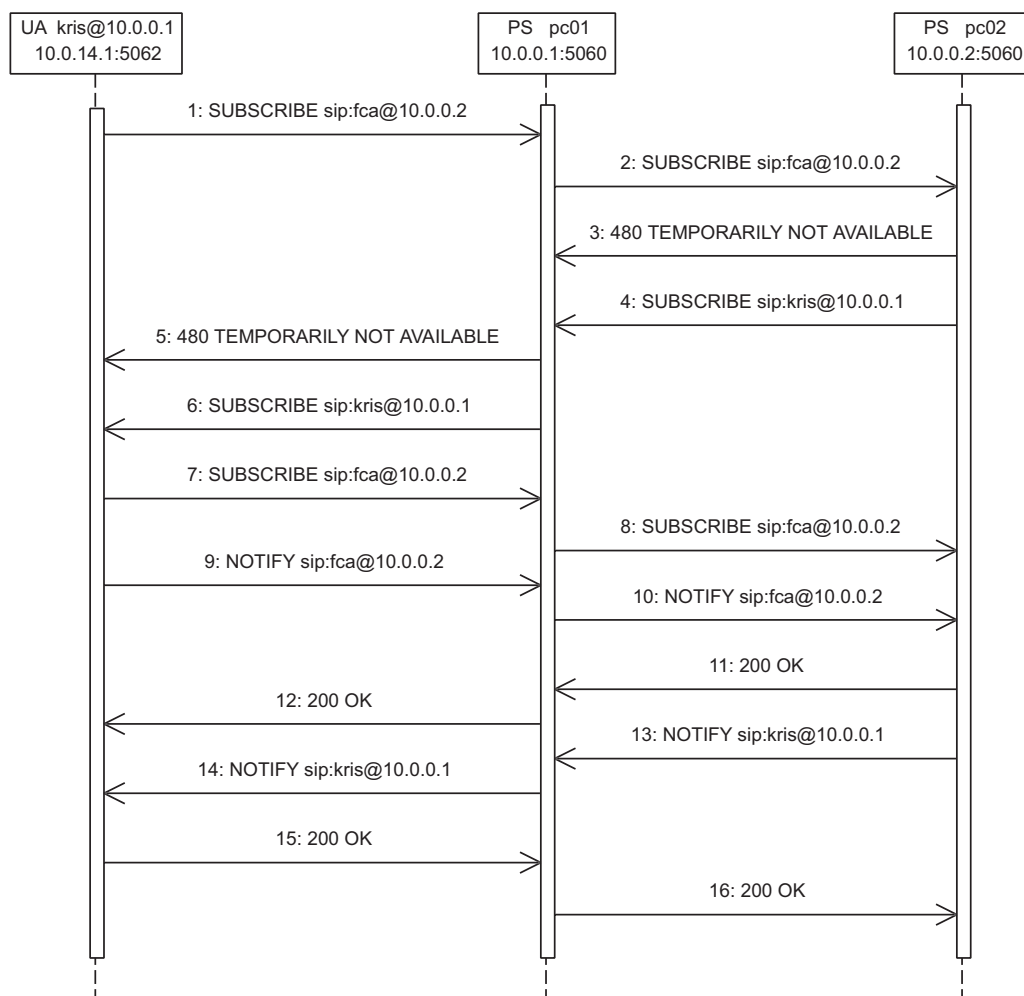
UA kris@10.0.0.1
10.0.14.1:5062

PS pc01
10.0.0.1:5060

PS pc02
10.0.0.2:5060

1: SUBSCRIBE sip:fca@10.0.0.2

2: SUBSCRIBE sip:fca@10.0.0.2

3: 480 TEMPORARILY NOT AVAILABLE

4: SUBSCRIBE sip:kris@10.0.0.1

5: 480 TEMPORARILY NOT AVAILABLE

6: SUBSCRIBE sip:kris@10.0.0.1

7: SUBSCRIBE sip:fca@10.0.0.2

8: SUBSCRIBE sip:fca@10.0.0.2

9: NOTIFY sip:fca@10.0.0.2

10: NOTIFY sip:fca@10.0.0.2

11: 200 OK

12: 200 OK

13: NOTIFY sip:kris@10.0.0.1

14: NOTIFY sip:kris@10.0.0.1

15: 200 OK

16: 200 OK